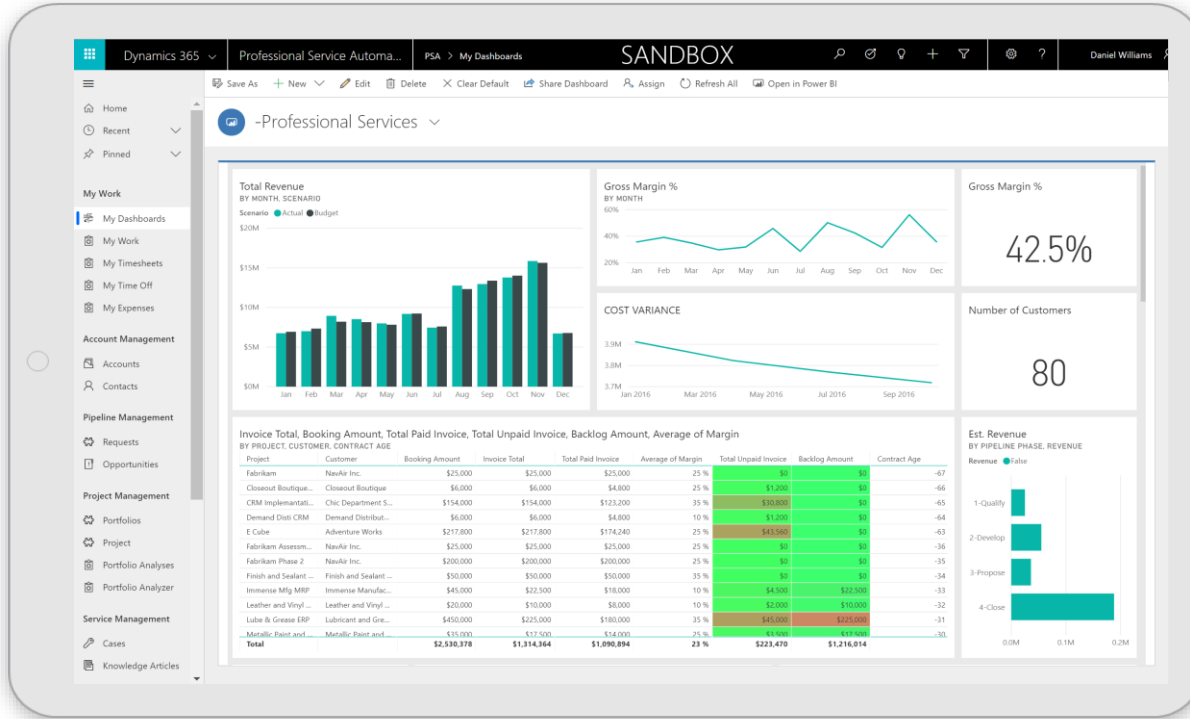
Dynamics 365 | Professional Service Automa... | PSA > My Dashboards | SANDBOX | Daniel Williams

Home
Recent
Pinned

My Work
My Dashboards
My Work
My Timesheets
My Time Off
My Expenses

Account Management
Accounts
Contacts

Pipeline Management
Requests
Opportunities

Project Management
Portfolios
Project
Portfolio Analyses
Portfolio Analyzer

Service Management
Cases
Knowledge Articles

Save As | New | Edit | Delete | Clear Default | Share Dashboard | Assign | Refresh All | Open in Power BI

-Professional Services

Total Revenue
BY MONTH, SCENARIO
Scenario ● Actual ● Budget
$20M
$15M
$10M
$5M
$0M
Jan Feb Mar Apr May Jun Jul Aug Sep Oct Nov Dec

Gross Margin %
BY MONTH
60%
40%
20%
Jan Feb Mar Apr May Jun Jul Aug Sep Oct Nov Dec

Gross Margin %
42.5%

COST VARIANCE
3.9M
3.8M
3.7M
Jan 2016 Mar 2016 May 2016 Jul 2016 Sep 2016

Number of Customers
80

Invoice Total, Booking Amount, Total Paid Invoice, Total Unpaid Invoice, Backlog Amount, Average of Margin
BY PROJECT, CUSTOMER, CONTRACT AGE

| Project | Customer | Booking Amount | Invoice Total | Total Paid Invoice | Average of Margin | Total Unpaid Invoice | Backlog Amount | Contract Age |
|---|---|---|---|---|---|---|---|---|
| Fabrikam | NavAir Inc. | $25,000 | $25,000 | $25,000 | 25 % | $0 | $0 | -67 |
| Closeout Boutique... | Closeout Boutique | $6,000 | $6,000 | $4,800 | 10 % | $1,200 | $0 | -66 |
| CRM Implementati... | Chic Department S... | $154,000 | $154,000 | $123,200 | 35 % | $30,800 | $0 | -65 |
| Demand Disti CRM | Demand Distribut... | $6,000 | $6,000 | $4,800 | 10 % | $1,200 | $0 | -64 |
| E Cube | Adventure Works | $217,800 | $217,800 | $174,240 | 25 % | $43,560 | $0 | -63 |
| Fabrikam Assessm... | NavAir Inc. | $25,000 | $25,000 | $25,000 | 25 % | $0 | $0 | -36 |
| Fabrikam Phase 2 | NavAir Inc. | $200,000 | $200,000 | $200,000 | 25 % | $0 | $0 | -35 |
| Finish and Sealant ... | Finish and Sealant ... | $50,000 | $50,000 | $50,000 | 25 % | $0 | $0 | -34 |
| Immense Mfg MRP | Immense Manufac... | $45,000 | $22,500 | $18,000 | 10 % | $4,500 | $22,500 | -33 |
| Leather and Vinyl ... | Leather and Vinyl ... | $20,000 | $10,000 | $8,000 | 10 % | $2,000 | $10,000 | -32 |
| Lube & Grease ERP | Lubricant and Gre... | $450,000 | $225,000 | $180,000 | 35 % | $45,000 | $225,000 | -31 |
| Metallic Paint and ... | Metallic Paint and ... | $35,000 | $17,500 | $14,000 | 25 % | $3,500 | $17,500 | -30 |
| Total | | $2,530,378 | $1,314,364 | $1,090,894 | 23 % | $223,470 | $1,216,014 | |

Est. Revenue
BY PIPELINE PHASE, REVENUE
Revenue ● False
1-Qualify
2-Develop
3-Propose
4-Close
0.0M 0.1M 0.2M